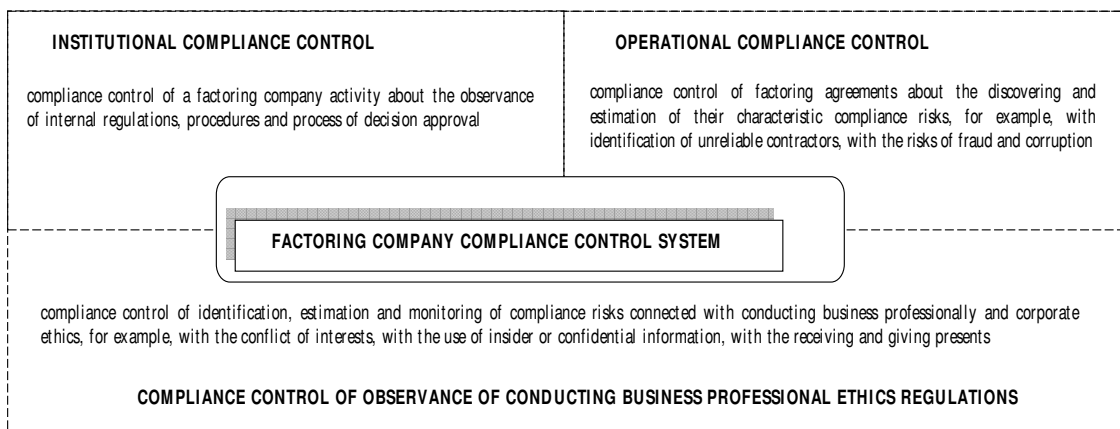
INSTITUTIONAL COMPLIANCE CONTROL

compliance control of a factoring company activity about the observance of internal regulations, procedures and process of decision approval

OPERATIONAL COMPLIANCE CONTROL

compliance control of factoring agreements about the discovering and estimation of their characteristic compliance risks, for example, with identification of unreliable contractors, with the risks of fraud and corruption

FACTORING COMPANY COMPLIANCE CONTROL SYSTEM

compliance control of identification, estimation and monitoring of compliance risks connected with conducting business professionally and corporate ethics, for example, with the conflict of interests, with the use of insider or confidential information, with the receiving and giving presents

COMPLIANCE CONTROL OF OBSERVANCE OF CONDUCTING BUSINESS PROFESSIONAL ETHICS REGULATIONS